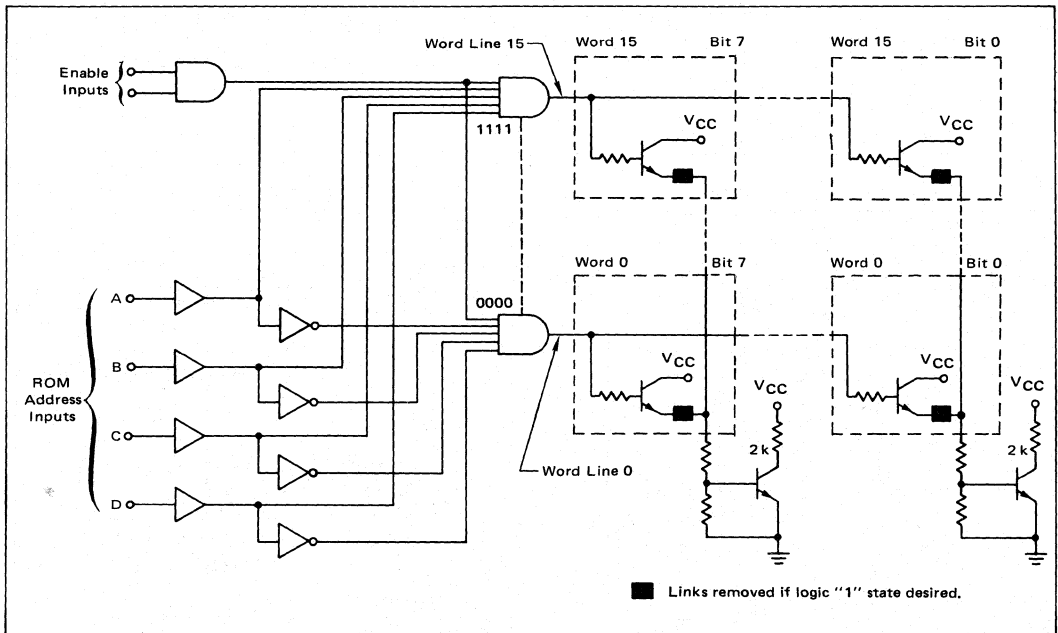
Enable Inputs

Word Line 15

1111

Word 15

Bit 7

$V_{CC}$

Word 15

Bit 0

$V_{CC}$

ROM Address Inputs

A

B

C

D

0000

Word 0

Bit 7

$V_{CC}$

Word 0

Bit 0

$V_{CC}$

$V_{CC}$

2 k

Word Line 0

$V_{CC}$

2 k

Links removed if logic "1" state desired.